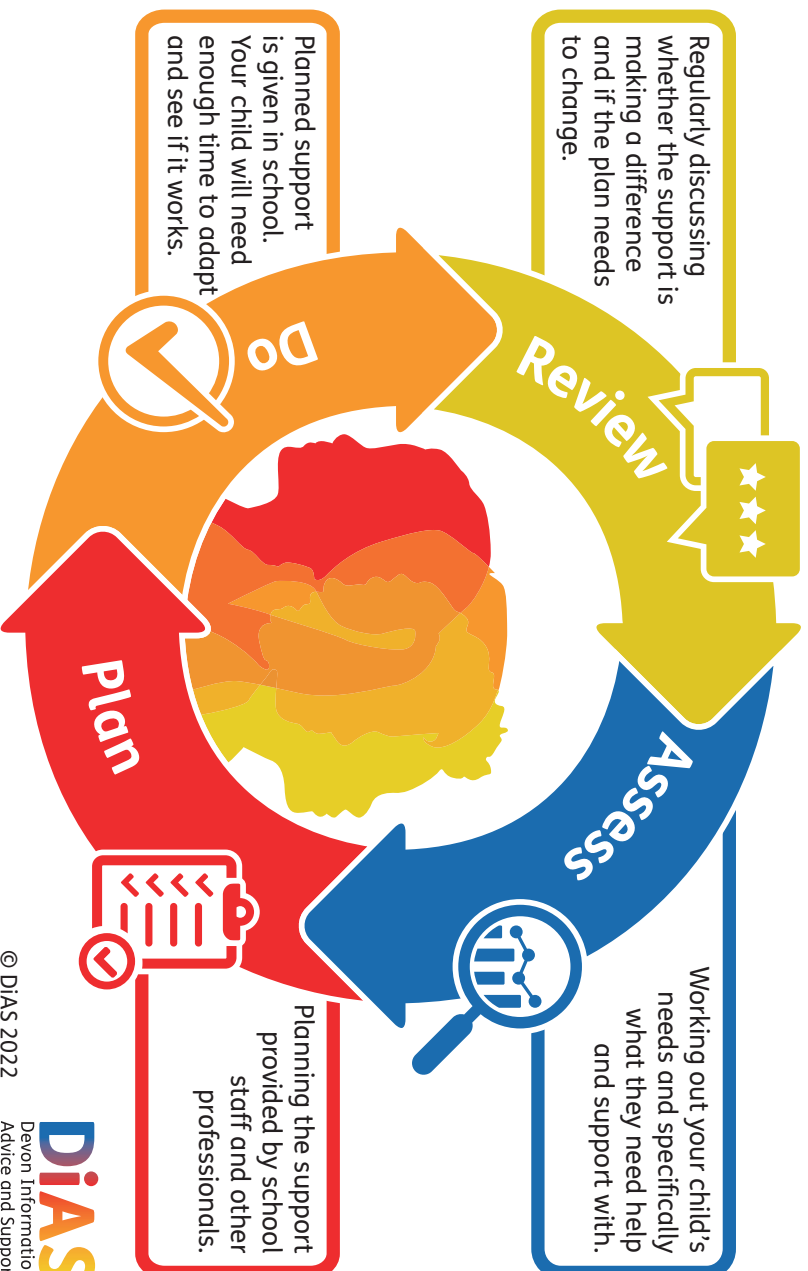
Assess

Working out your child's needs and specifically what they need help and support with.

Plan

Planning the support provided by school staff and other professionals.

Do

Planned support is given in school. Your child will need enough time to adapt and see if it works.

Review

Regularly discussing whether the support is making a difference and if the plan needs to change.

DiAS
Devon Informatio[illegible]
Advice and Suppo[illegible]

© DiAS 2022